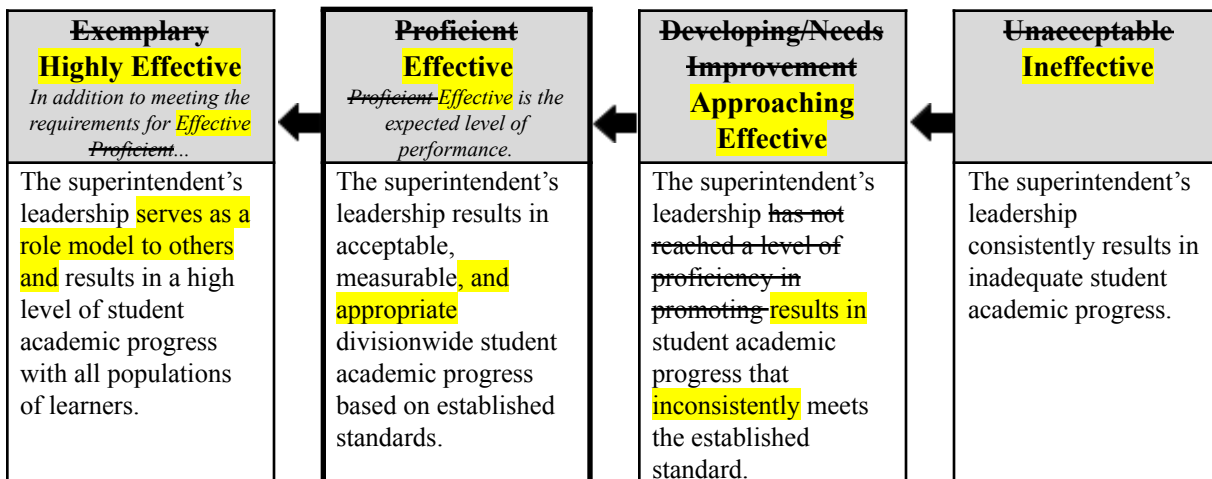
Exemplary
Highly Effective
In addition to meeting the requirements for Effective Proficient...

The superintendent's leadership serves as a role model to others and results in a high level of student academic progress with all populations of learners.

Proficient
Effective
Proficient Effective is the expected level of performance.

The superintendent's leadership results in acceptable, measurable, and appropriate divisionwide student academic progress based on established standards.

Developing/Needs Improvement
Approaching Effective

The superintendent's leadership has not reached a level of proficiency in promoting results in student academic progress that inconsistently meets the established standard.

Unacceptable
Ineffective

The superintendent's leadership consistently results in inadequate student academic progress.